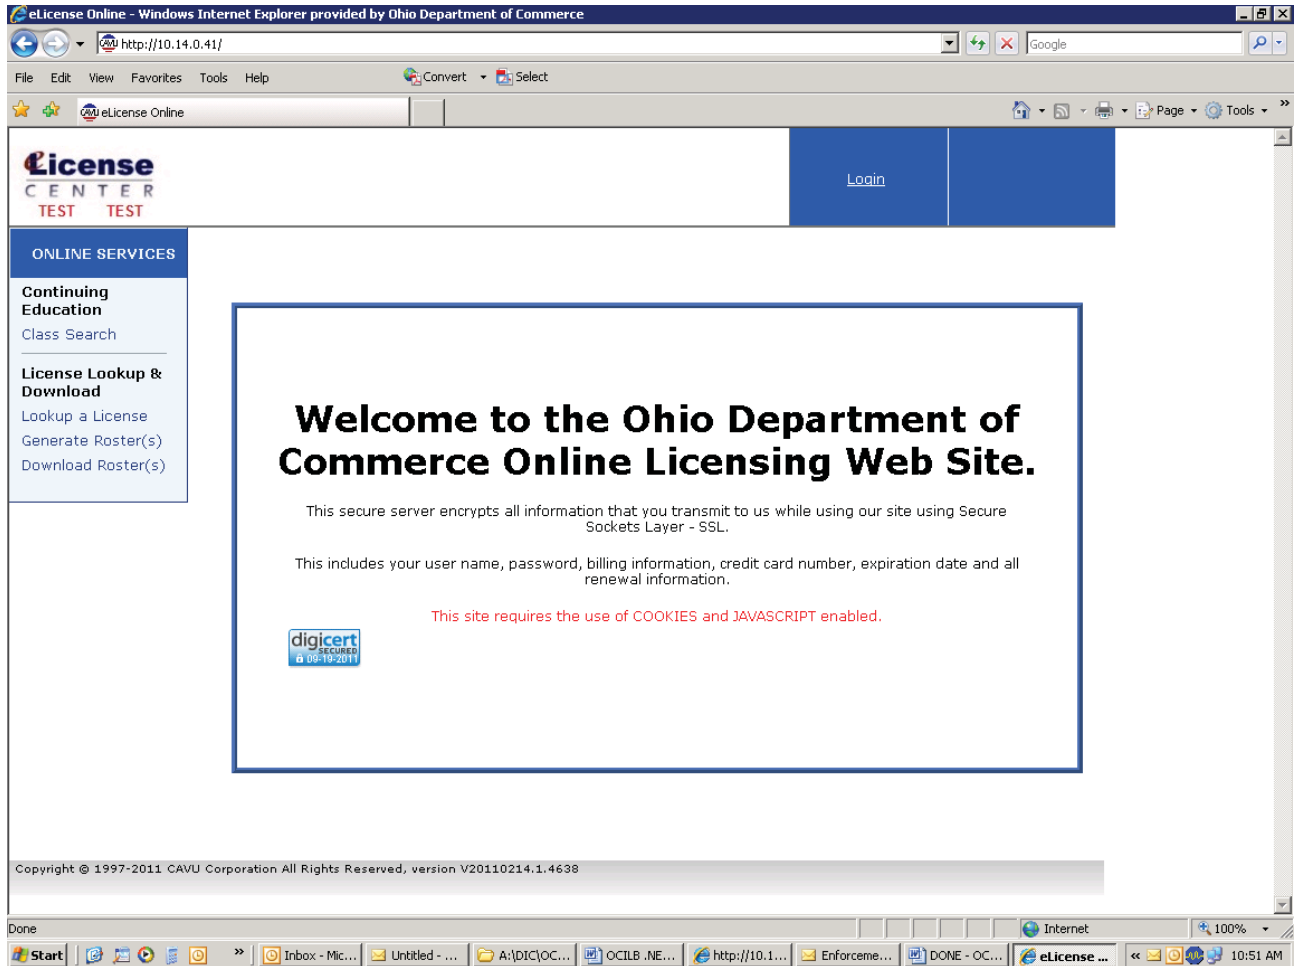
eLicense Online - Windows Internet Explorer provided by Ohio Department of Commerce

http://10.14.0.41/

Google

File Edit View Favorites Tools Help

Convert Select

eLicense Online

Page Tools

eLicense CENTER TEST TEST

Login

ONLINE SERVICES

Continuing Education

Class Search

License Lookup & Download

Lookup a License

Generate Roster(s)

Download Roster(s)

Welcome to the Ohio Department of Commerce Online Licensing Web Site.

This secure server encrypts all information that you transmit to us while using our site using Secure Sockets Layer - SSL.

This includes your user name, password, billing information, credit card number, expiration date and all renewal information.

This site requires the use of COOKIES and JAVASCRIPT enabled.

digicert SECURED 09-19-2011

Copyright © 1997-2011 CAVU Corporation All Rights Reserved, version V20110214.1.4638

Done

Internet

100%

Start

Inbox - Mic...

Untitled - ...

A:\DIC\OC...

OCILB .NE...

http://10.1...

Enforceme...

DONE - OC...

eLicense ...

10:51 AM